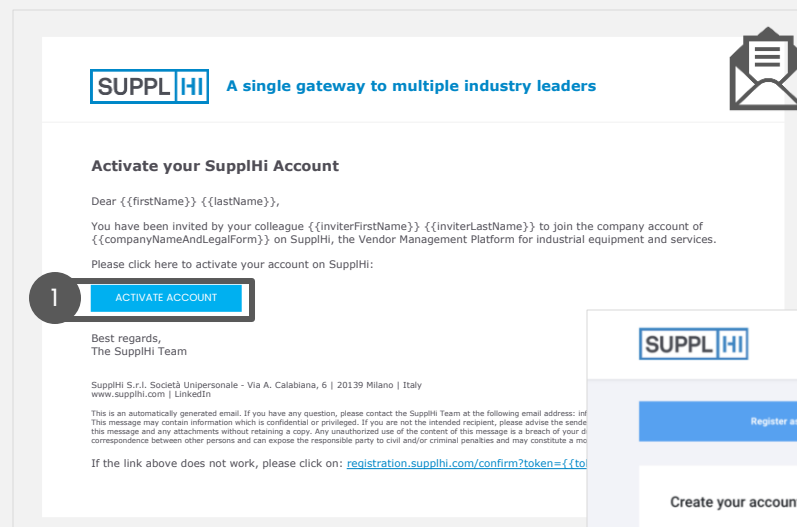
SUPPL HI A single gateway to multiple industry leaders

Activate your SupplHi Account

Dear {{firstName}} {{lastName}},

You have been invited by your colleague {{inviterFirstName}} {{inviterLastName}} to join the company account of {{companyNameAndLegalForm}} on SupplHi, the Vendor Management Platform for industrial equipment and services.

Please click here to activate your account on SupplHi:

1

ACTIVATE ACCOUNT

Best regards,
The SupplHi Team

SupplHi S.r.l. Società Unipersonale - Via A. Calabiana, 6 | 20139 Milano | Italy
www.supplhi.com | LinkedIn

This is an automatically generated email. If you have any question, please contact the SupplHi Team at the following email address: inf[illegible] This message may contain information which is confidential or privileged. If you are not the intended recipient, please advise the sende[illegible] this message and any attachments without retaining a copy. Any unauthorized use of the content of this message is a breach of your d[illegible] correspondence between other persons and can expose the responsible party to civil and/or criminal penalties and may constitute a mo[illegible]

If the link above does not work, please click on: registration.supplhi.com/confirm?token={{tok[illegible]

SUPPL HI

Register a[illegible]

Create your accoun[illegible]